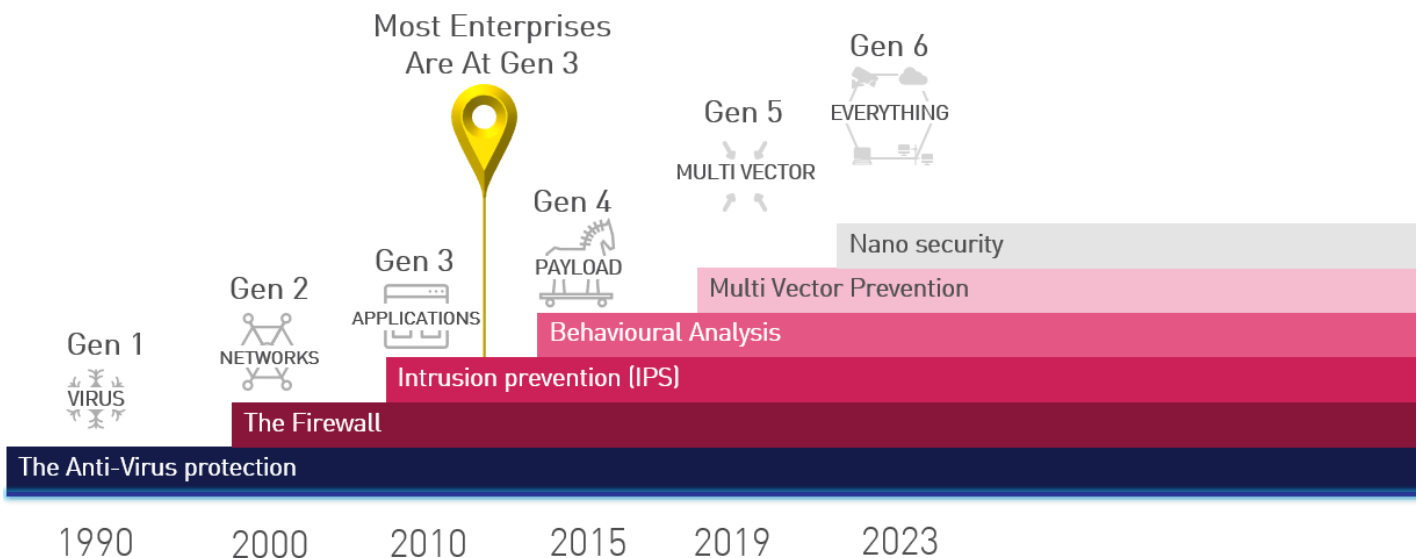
Most Enterprises Are At Gen 3

Gen 6
EVERYTHING

Gen 5
MULTI VECTOR

Gen 4
PAYLOAD

Gen 3
APPLICATIONS

Gen 2
NETWORKS

Gen 1
VIRUS

Nano security

Multi Vector Prevention

Behavioural Analysis

Intrusion prevention (IPS)

The Firewall

The Anti-Virus protection

1990 2000 2010 2015 2019 2023